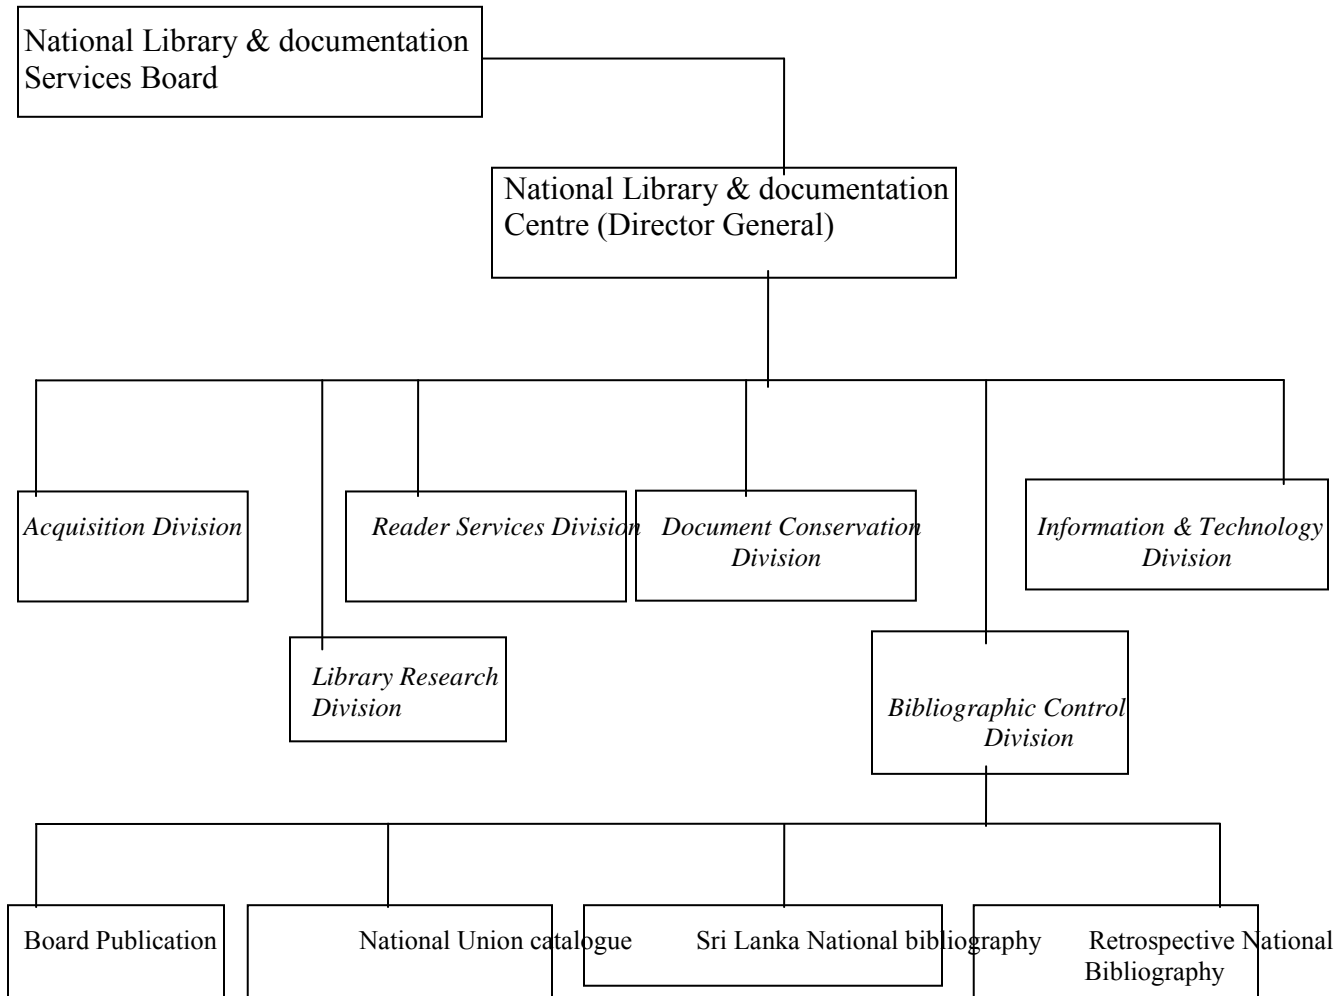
National Library & documentation Services Board

National Library & documentation Centre (Director General)

Acquisition Division

Reader Services Division

Document Conservation Division

Information & Technology Division

Library Research Division

Bibliographic Control Division

Board Publication

National Union catalogue

Sri Lanka National bibliography

Retrospective National Bibliography